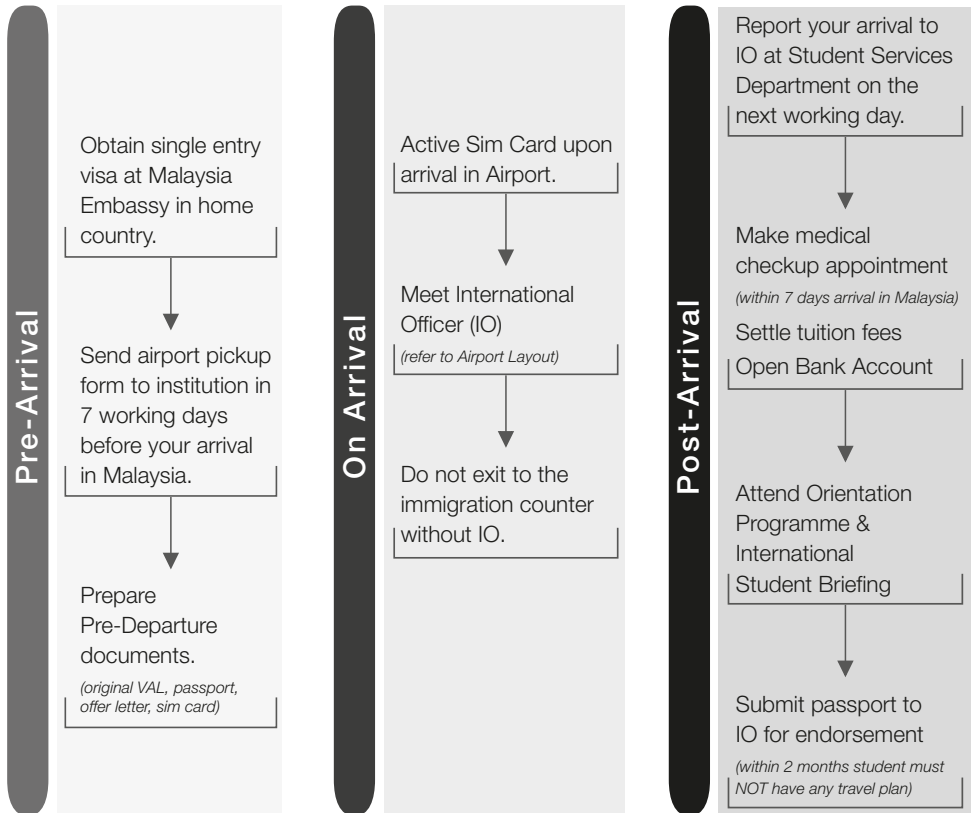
Pre-Arrival

Obtain single entry visa at Malaysia Embassy in home country.

Send airport pickup form to institution in 7 working days before your arrival in Malaysia.

Prepare Pre-Departure documents.
(original VAL, passport, offer letter, sim card)

On Arrival

Active Sim Card upon arrival in Airport.

Meet International Officer (IO)
(refer to Airport Layout)

Do not exit to the immigration counter without IO.

Post-Arrival

Report your arrival to IO at Student Services Department on the next working day.

Make medical checkup appointment
(within 7 days arrival in Malaysia)
Settle tuition fees
Open Bank Account

Attend Orientation Programme & International Student Briefing

Submit passport to IO for endorsement
(within 2 months student must NOT have any travel plan)